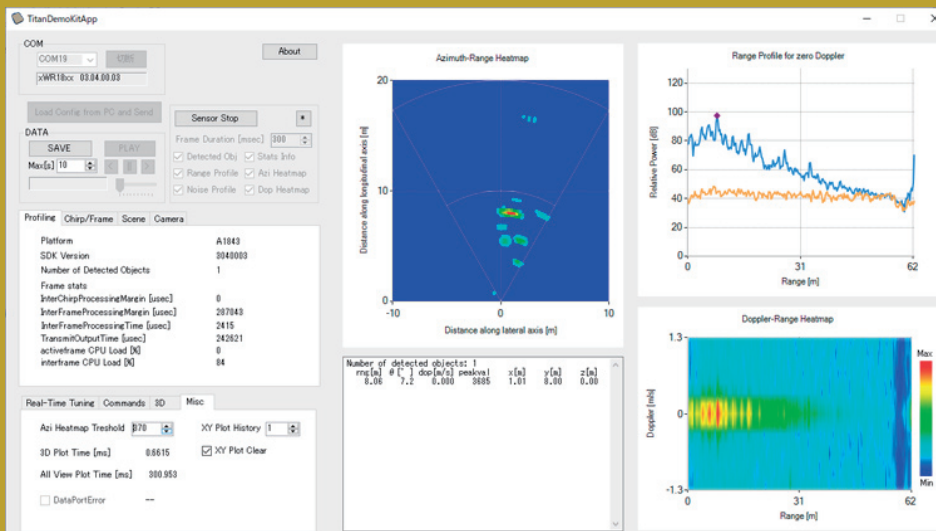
TitanDemoKitApp

COM
COM19
USB
xWR18xx 03.04.00.03
About

Load Config from PC and Send
Sensor Stop
DATA
SAVE
PLAY
Max[s] 10
Frame Duration [msec] 300
Detected Obj
Stats Info
Range Profile
Azi Heatmap
Noise Profile
Dop Heatmap

Profiling | Chirp/Frame | Scene | Camera

| Platform | A1843 |
|---|---|
| SDK Version | 3040003 |
| Number of Detected Objects | 1 |
| Frame stats | |
| InterChirpProcessingMargin [usec] | 0 |
| InterFrameProcessingMargin [usec] | 287043 |
| InterFrameProcessingTime [usec] | 2415 |
| TransmitOutputTime [usec] | 242621 |
| activeframe CPU Load [%] | 0 |
| interframe CPU Load [%] | 84 |

Real-Time Tuning | Commands | 3D | Misc

Azi Heatmap Treshold 370
XY Plot History 1
3D Plot Time [ms] 0.6615
XY Plot Clear
All View Plot Time [ms] 300.953
DataPortError ---

Azimuth-Range Heatmap
Distance along longitudinal axis [m]
20
10
0
-10
0
10
Distance along lateral axis [m]

Number of detected objects: 1
rng[m] θ[°] dop[m/s] peakval x[m] y[m] z[m]
8.06 7.2 0.000 3685 1.01 8.00 0.00

Range Profile for zero Doppler
Relative Power [dB]
120
100
80
60
40
20
0
0
31
62
Range [m]

Doppler-Range Heatmap
Doppler [m/s]
1.3
0
-1.3
0
31
62
Range [m]
Max
Min